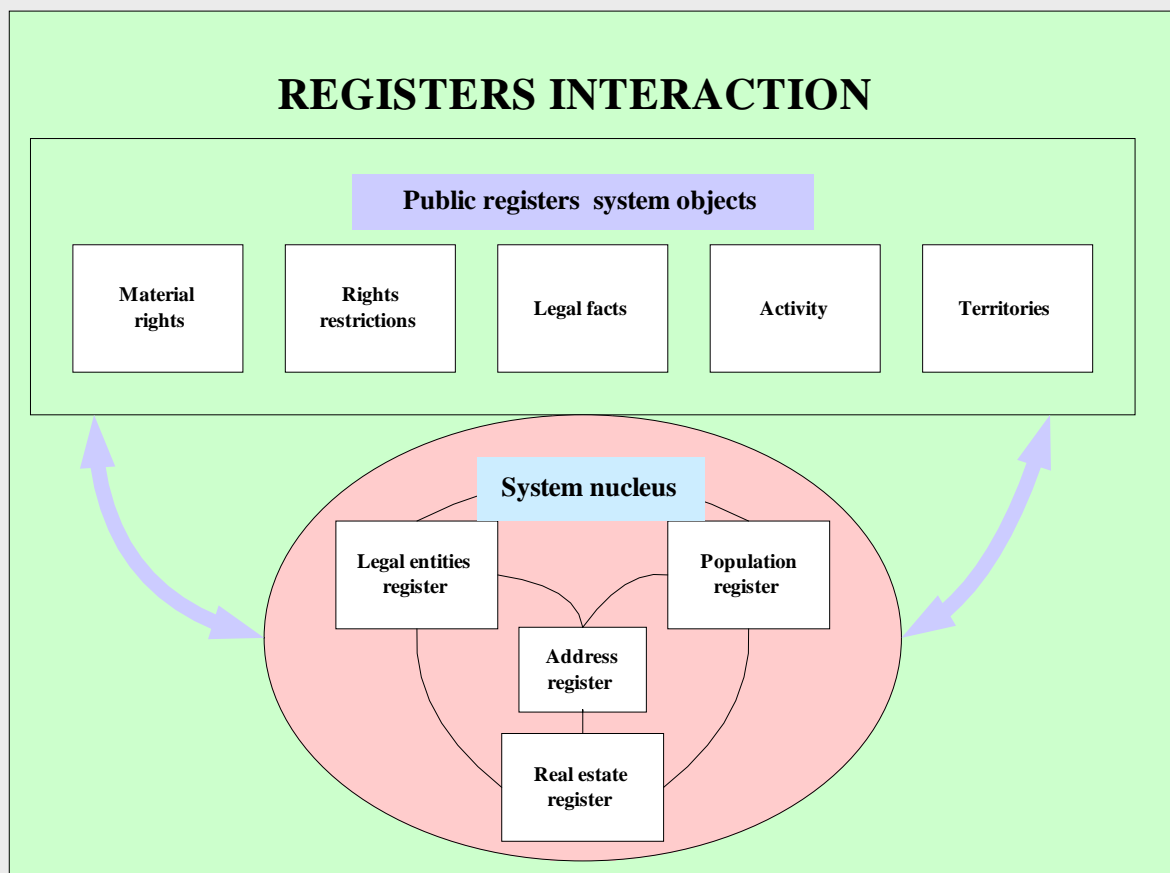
REGISTERS INTERACTION

Public registers system objects

Material rights

Rights restrictions

Legal facts

Activity

Territories

System nucleus

Legal entities register

Population register

Address register

Real estate register